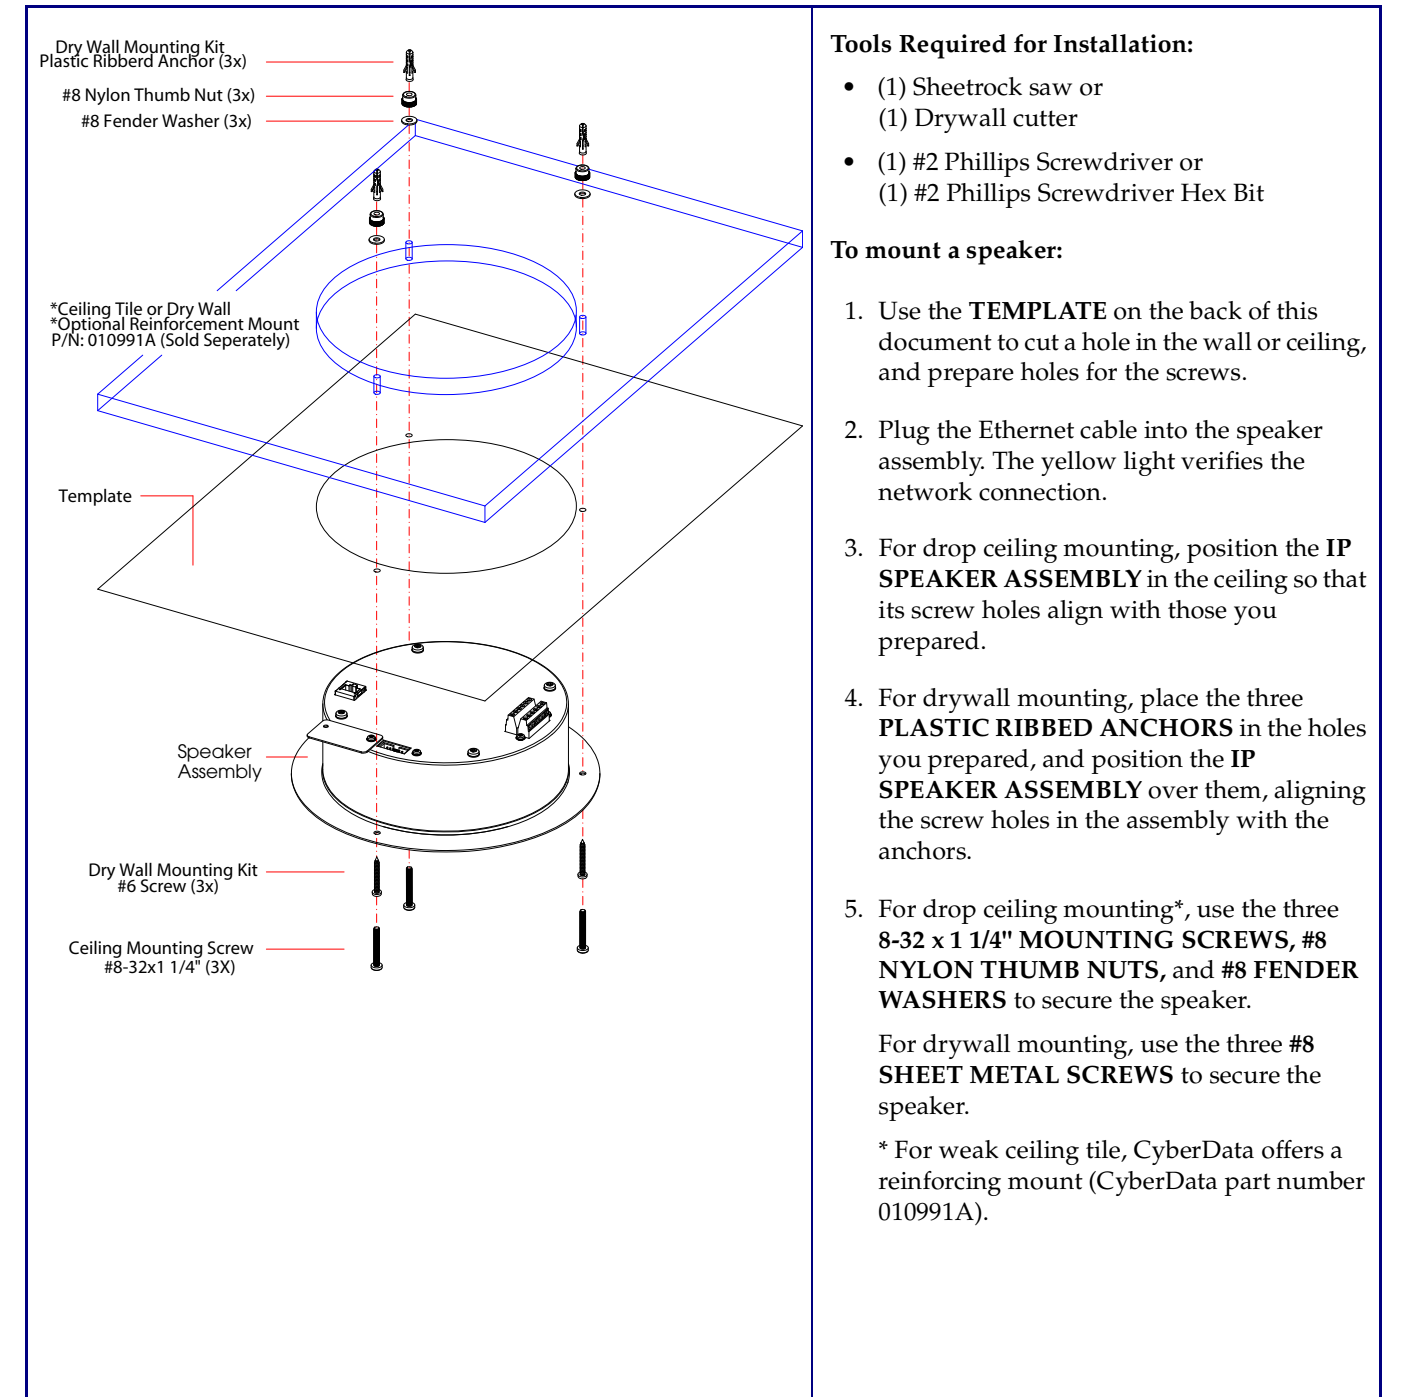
Dry Wall Mounting Kit
Plastic Ribberd Anchor (3x)

#8 Nylon Thumb Nut (3x)

#8 Fender Washer (3x)

*Ceiling Tile or Dry Wall
*Optional Reinforcement Mount
P/N: 010991A (Sold Seperately)

Template

Speaker
Assembly

Dry Wall Mounting Kit
#6 Screw (3x)

Ceiling Mounting Screw
#8-32x1 1/4" (3X)

**Tools Required for Installation:**

- (1) Sheetrock saw or
(1) Drywall cutter
- (1) #2 Phillips Screwdriver or
(1) #2 Phillips Screwdriver Hex Bit

**To mount a speaker:**

1. Use the **TEMPLATE** on the back of this document to cut a hole in the wall or ceiling, and prepare holes for the screws.

2. Plug the Ethernet cable into the speaker assembly. The yellow light verifies the network connection.

3. For drop ceiling mounting, position the **IP SPEAKER ASSEMBLY** in the ceiling so that its screw holes align with those you prepared.

4. For drywall mounting, place the three **PLASTIC RIBBED ANCHORS** in the holes you prepared, and position the **IP SPEAKER ASSEMBLY** over them, aligning the screw holes in the assembly with the anchors.

5. For drop ceiling mounting*, use the three **8-32 x 1 1/4" MOUNTING SCREWS, #8 NYLON THUMB NUTS,** and **#8 FENDER WASHERS** to secure the speaker.

For drywall mounting, use the three **#8 SHEET METAL SCREWS** to secure the speaker.

* For weak ceiling tile, CyberData offers a reinforcing mount (CyberData part number 010991A).